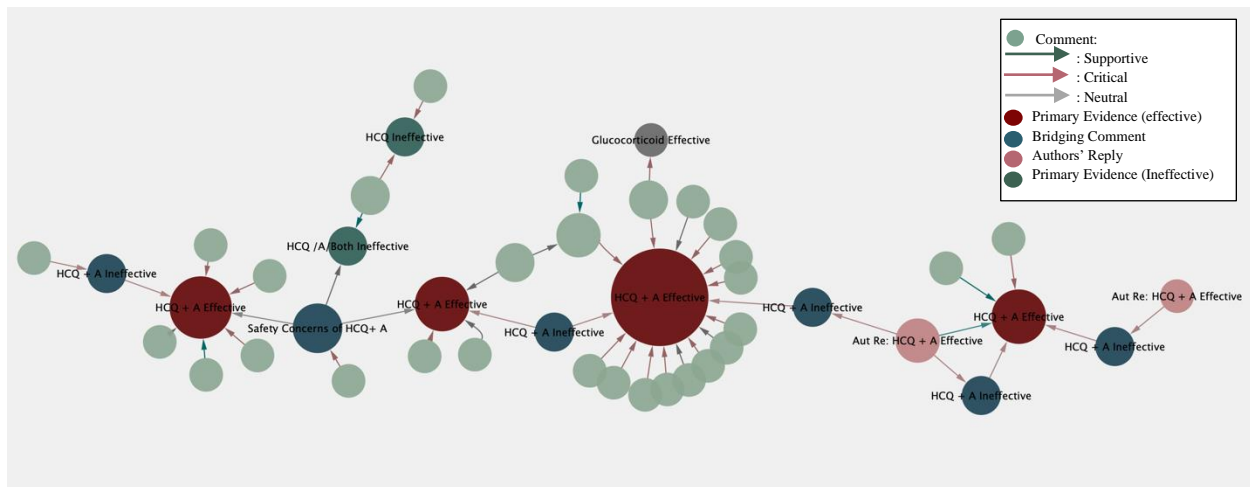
Comment:
: Supportive
: Critical
: Neutral
Primary Evidence (effective)
Bridging Comment
Authors' Reply
Primary Evidence (Ineffective)

HCQ Ineffective
HCQ /A/Both Ineffective
HCQ + A Ineffective
HCQ + A Effective
Safety Concerns of HCQ+ A
HCQ + A Effective
HCQ + A Ineffective
Glucocorticoid Effective
HCQ + A Effective
HCQ + A Ineffective
Aut Re: HCQ + A Effective
HCQ + A Effective
HCQ + A Ineffective
Aut Re: HCQ + A Effective
HCQ + A Ineffective